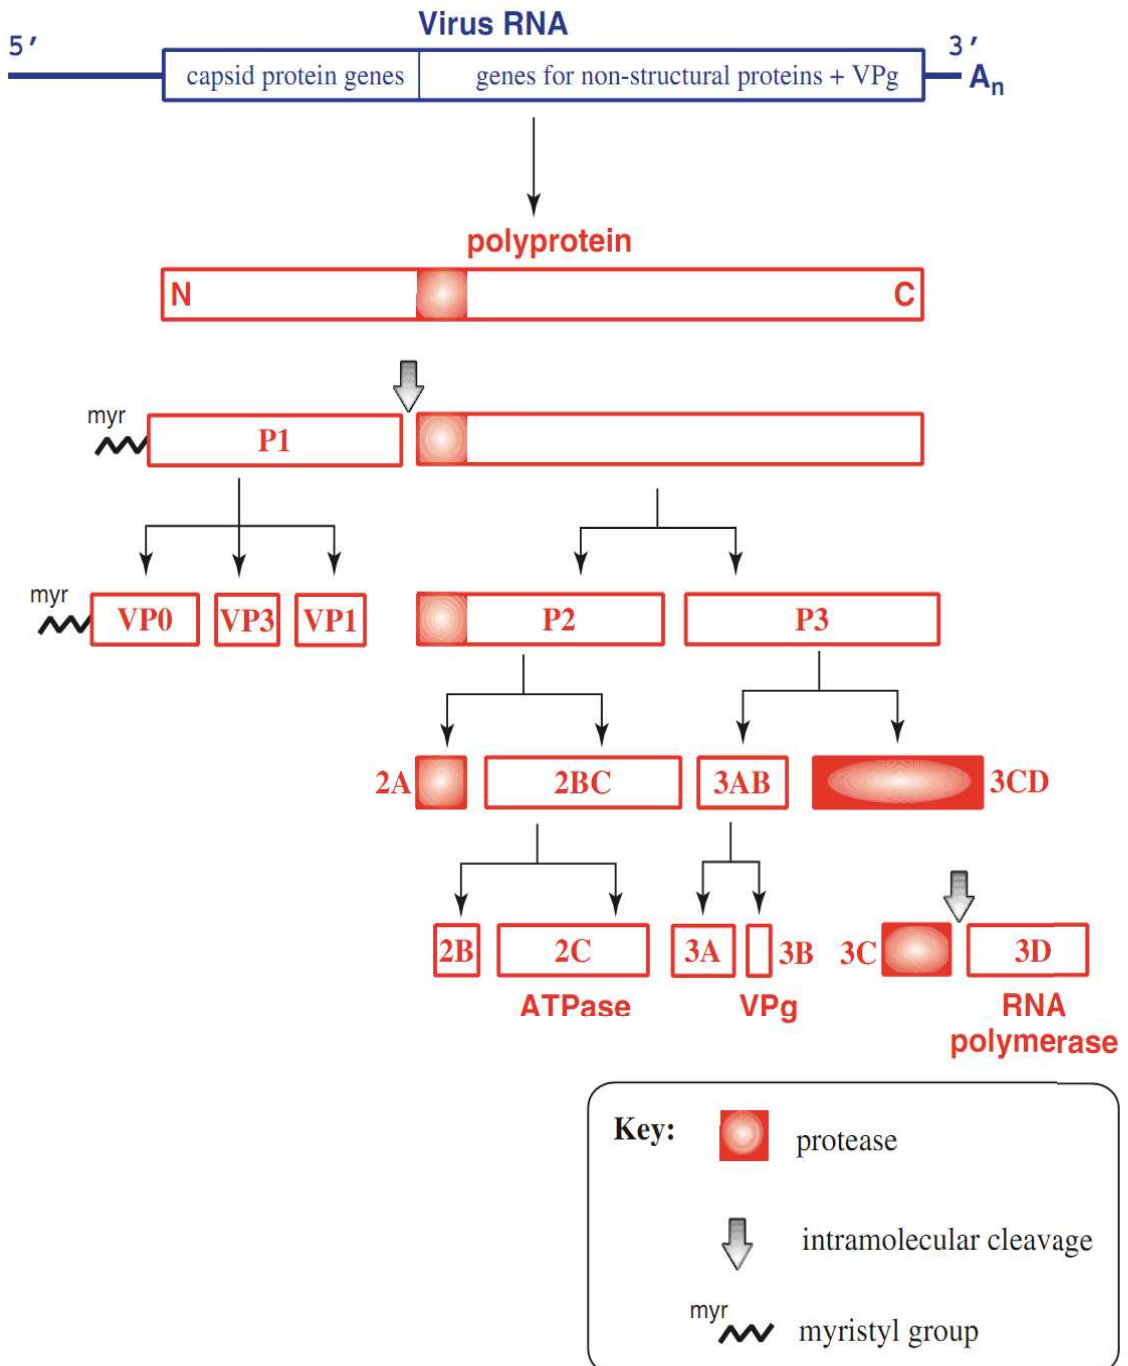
Virus RNA

5′

capsid protein genes

genes for non-structural proteins + VPg

3′

$A_n$

polyprotein

N

C

myr

P1

myr

VP0

VP3

VP1

P2

P3

2A

2BC

3AB

3CD

2B

2C

3A

3B

3C

3D

ATPase

VPg

RNA polymerase

Key:

protease

intramolecular cleavage

myr

myristyl group